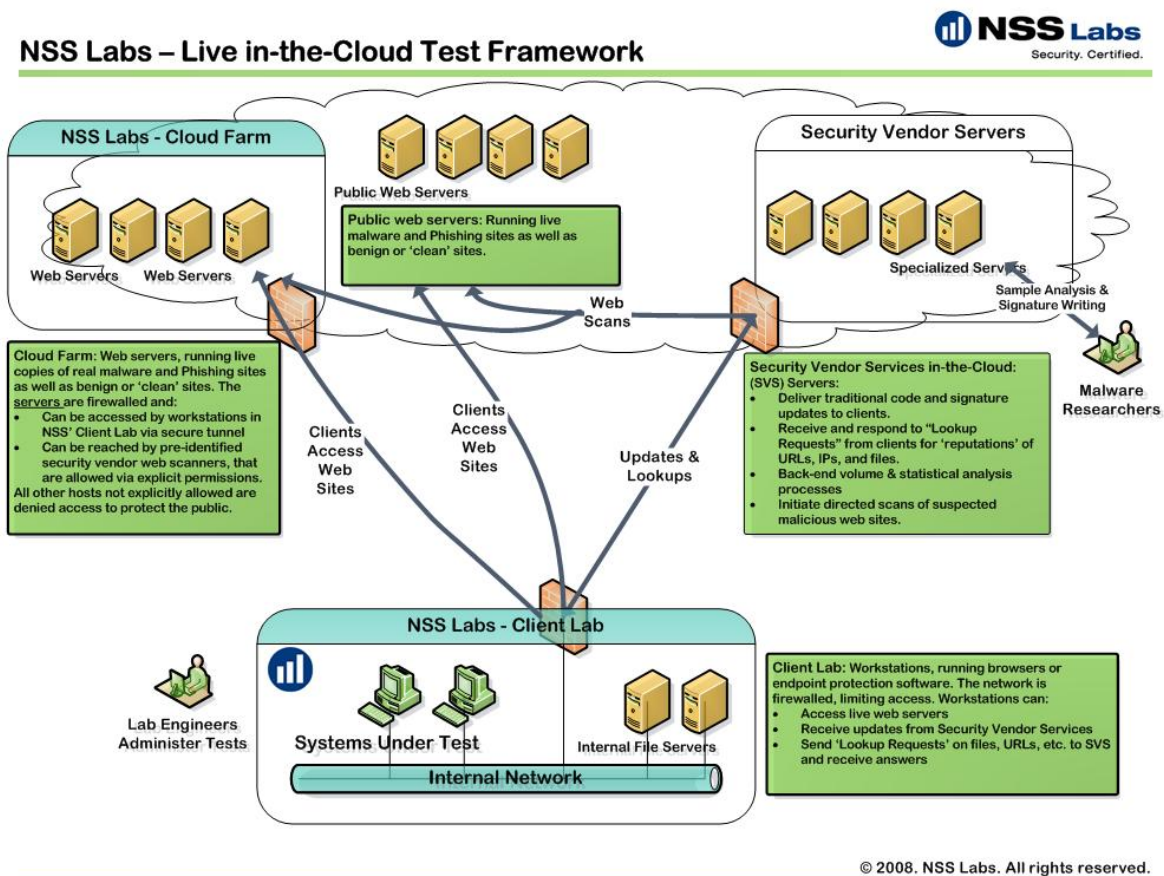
NSS Labs – Live in-the-Cloud Test Framework

NSS Labs
Security. Certified.

NSS Labs - Cloud Farm

Web Servers Web Servers

Public Web Servers

Public web servers: Running live malware and Phishing sites as well as benign or 'clean' sites.

Security Vendor Servers

Specialized Servers

Sample Analysis & Signature Writing

Malware Researchers

Web Scans

Cloud Farm: Web servers, running live copies of real malware and Phishing sites as well as benign or 'clean' sites. The servers are firewalled and:
- Can be accessed by workstations in NSS' Client Lab via secure tunnel
- Can be reached by pre-identified security vendor web scanners, that are allowed via explicit permissions.
All other hosts not explicitly allowed are denied access to protect the public.

Security Vendor Services in-the-Cloud: (SVS) Servers:
- Deliver traditional code and signature updates to clients.
- Receive and respond to "Lookup Requests" from clients for 'reputations' of URLs, IPs, and files.
- Back-end volume & statistical analysis processes
- Initiate directed scans of suspected malicious web sites.

Clients Access Web Sites

Clients Access Web Sites

Updates & Lookups

NSS Labs - Client Lab

Lab Engineers Administer Tests

Systems Under Test

Internal File Servers

Internal Network

Client Lab: Workstations, running browsers or endpoint protection software. The network is firewalled, limiting access. Workstations can:
- Access live web servers
- Receive updates from Security Vendor Services
- Send 'Lookup Requests' on files, URLs, etc. to SVS and receive answers

© 2008. NSS Labs. All rights reserved.